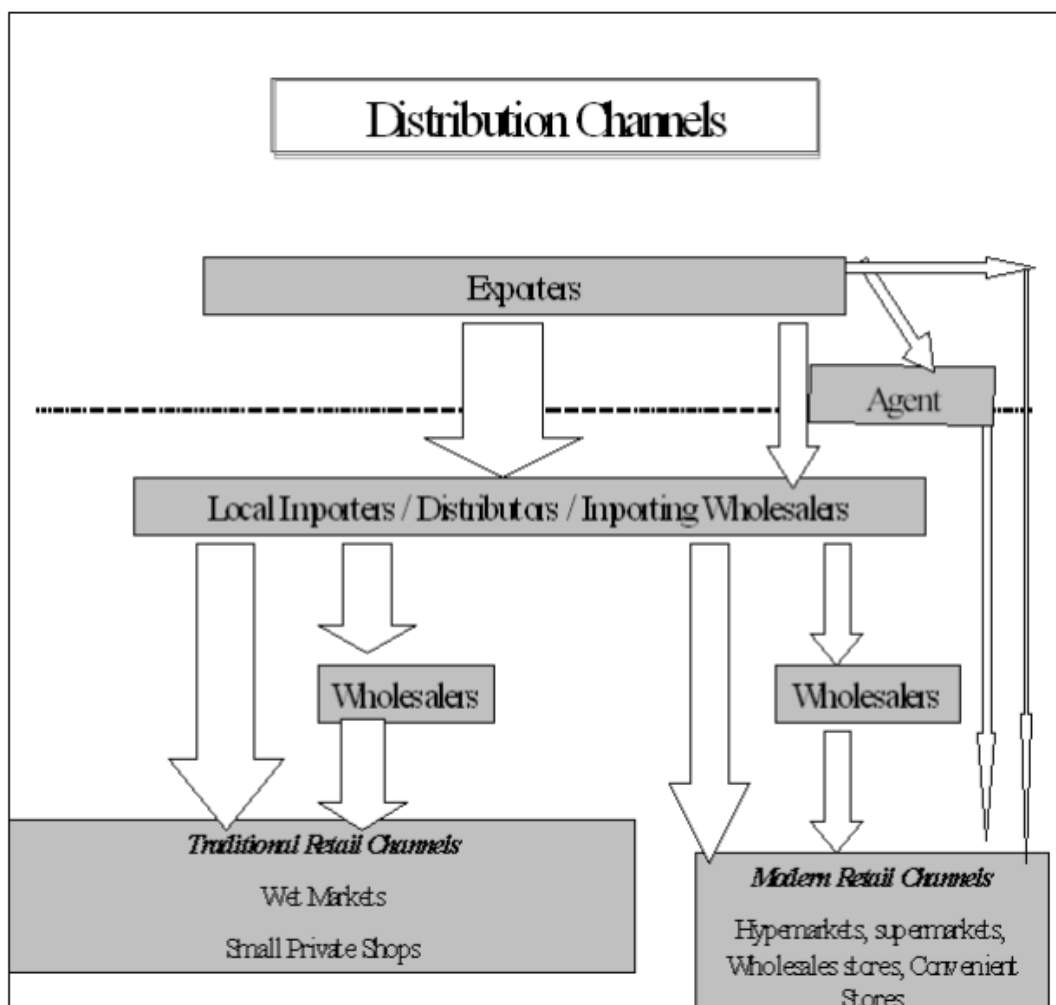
Distribution Channels

Exporters

Agent

Local Importers / Distributors / Importing Wholesalers

Wholesalers

Wholesalers

Traditional Retail Channels

Wet Markets

Small Private Shops

Modern Retail Channels

Hypermarkets, supermarkets, Wholesales stores, Convenient Stores